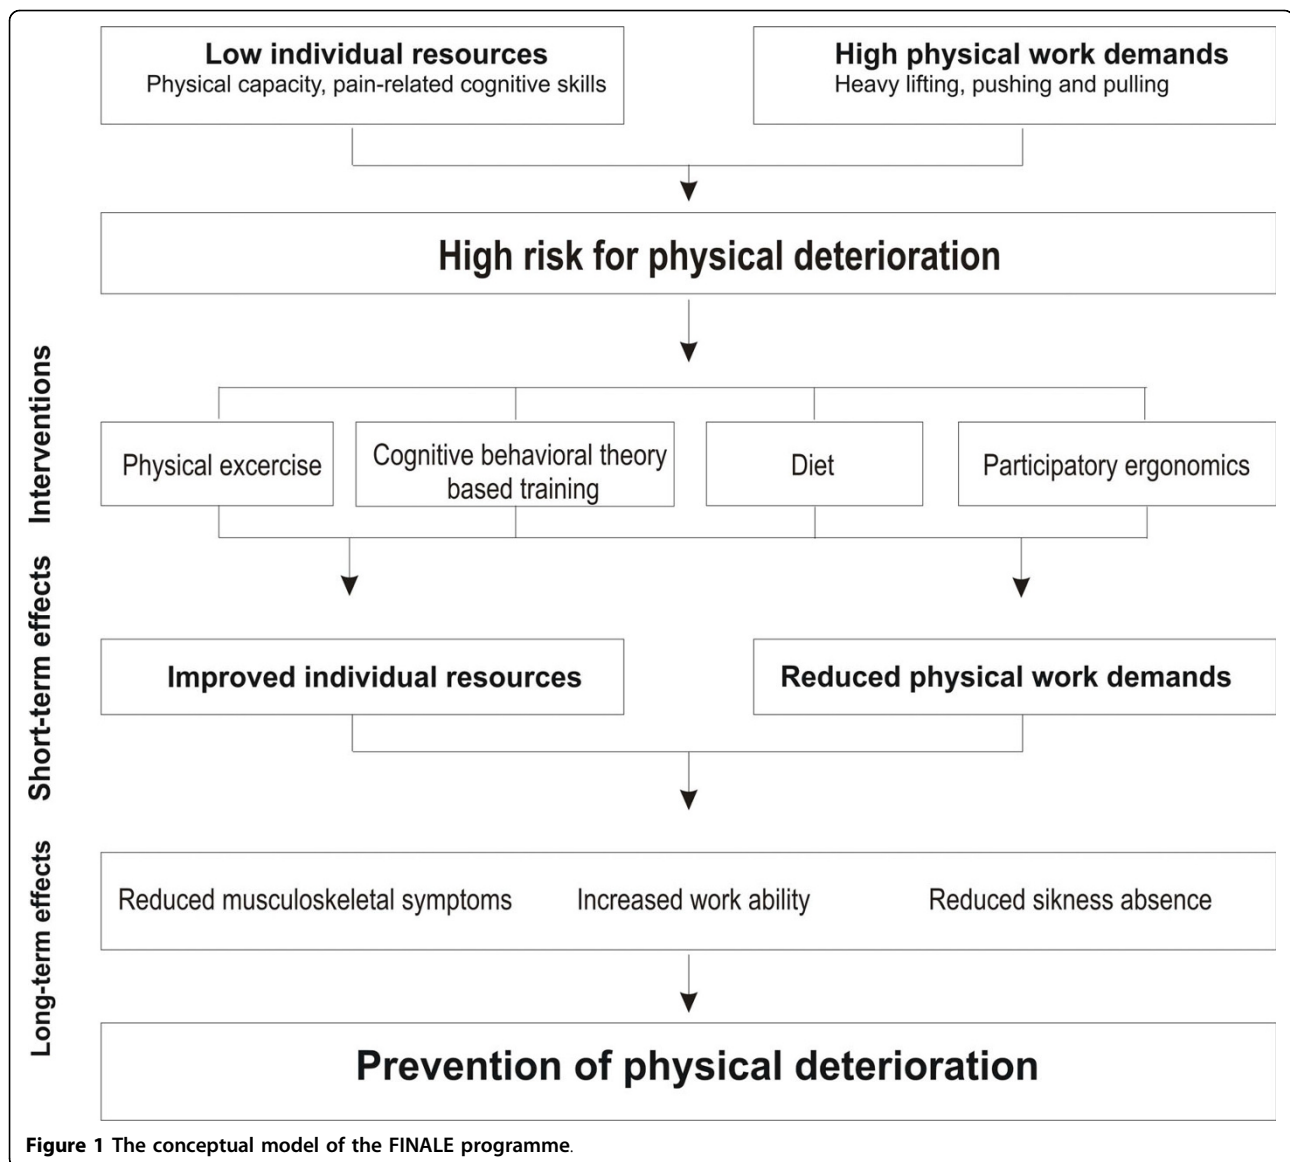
Low individual resources
Physical capacity, pain-related cognitive skills

High physical work demands
Heavy lifting, pushing and pulling

High risk for physical deterioration

Interventions

Physical excercise

Cognitive behavioral theory based training

Diet

Participatory ergonomics

Short-term effects

Improved individual resources

Reduced physical work demands

Long-term effects

Reduced musculoskeletal symptoms

Increased work ability

Reduced sikness absence

Prevention of physical deterioration

Figure 1 The conceptual model of the FINALE programme.